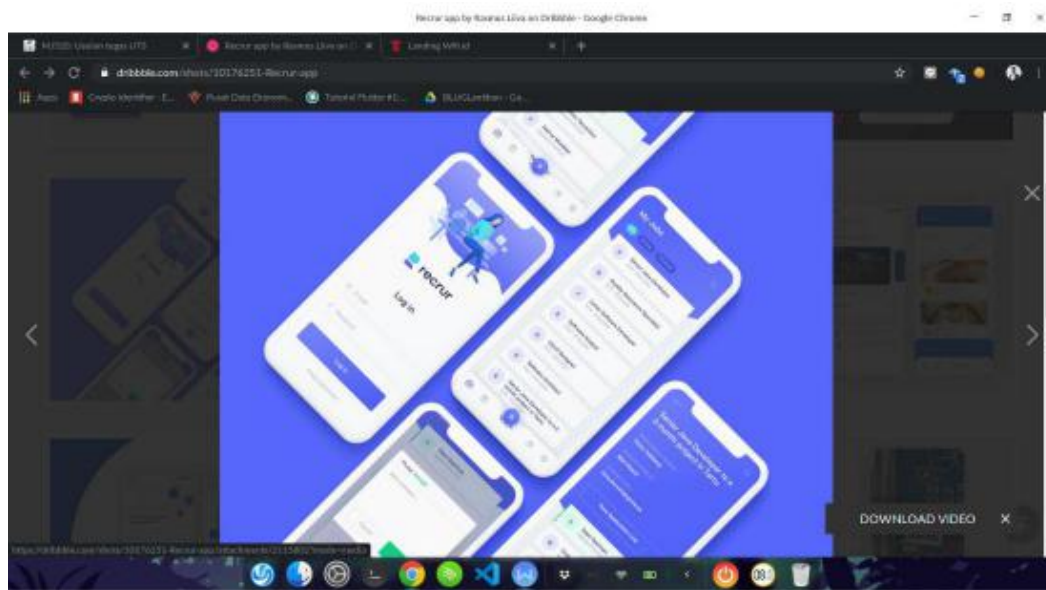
Recrur app by Rosmes Lilva on Dribbble - Google Chrome

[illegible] Ujian tugas UTS

Recrur app by Rosmes Lilva on D

Landing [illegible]

dribbble.com/shots/10176251-Recrur-app

Apps

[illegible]

recrur

Log in

My Jobs

Senior Java Developer to a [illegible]

DOWNLOAD VIDEO

https://dribbble.com/shots/10176251-Recrur-app/attachments/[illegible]